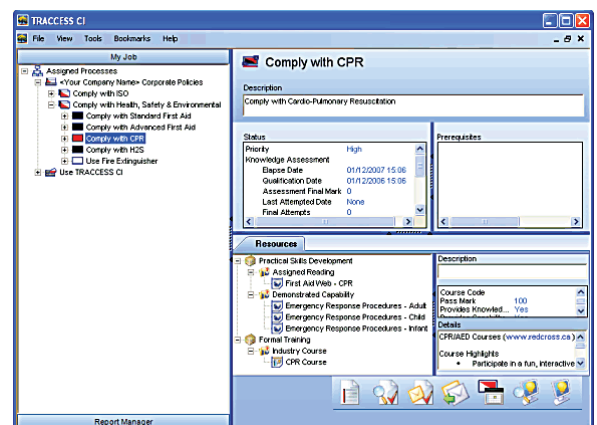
TRACCESS CI

File View Tools Bookmarks Help

My Job

Assigned Processes
<Your Company Name> Corporate Policies
Comply with ISO
Comply with Health, Safety & Environmental
Comply with Standard First Aid
Comply with Advanced First Aid
Comply with CPR
Comply with H2S
Use Fire Extinguisher
Use TRACCESS CI

Report Manager

Comply with CPR

Description
Comply with Cardio-Pulmonary Resuscitation

Status
| | |
|---|---|
| Priority | High |
| Knowledge Assessment | |
| Elapse Date | 01/12/2007 15:06 |
| Qualification Date | 01/12/2006 15:06 |
| Assessment Final Mark | 0 |
| Last Attempted Date | None |
| Final Attempts | 0 |

Prerequisites

Resources

Practical Skills Development
Assigned Reading
First Aid Web - CPR
Demonstrated Capability
Emergency Response Procedures - Adult
Emergency Response Procedures - Child
Emergency Response Procedures - Infant
Formal Training
Industry Course
CPR Course

Description

Course Code
Pass Mark 100
Provides Knowled... Yes

Details
CPR/AED Courses (www.redcross.ca)

Course Highlights
• Participate in a fun, interactive